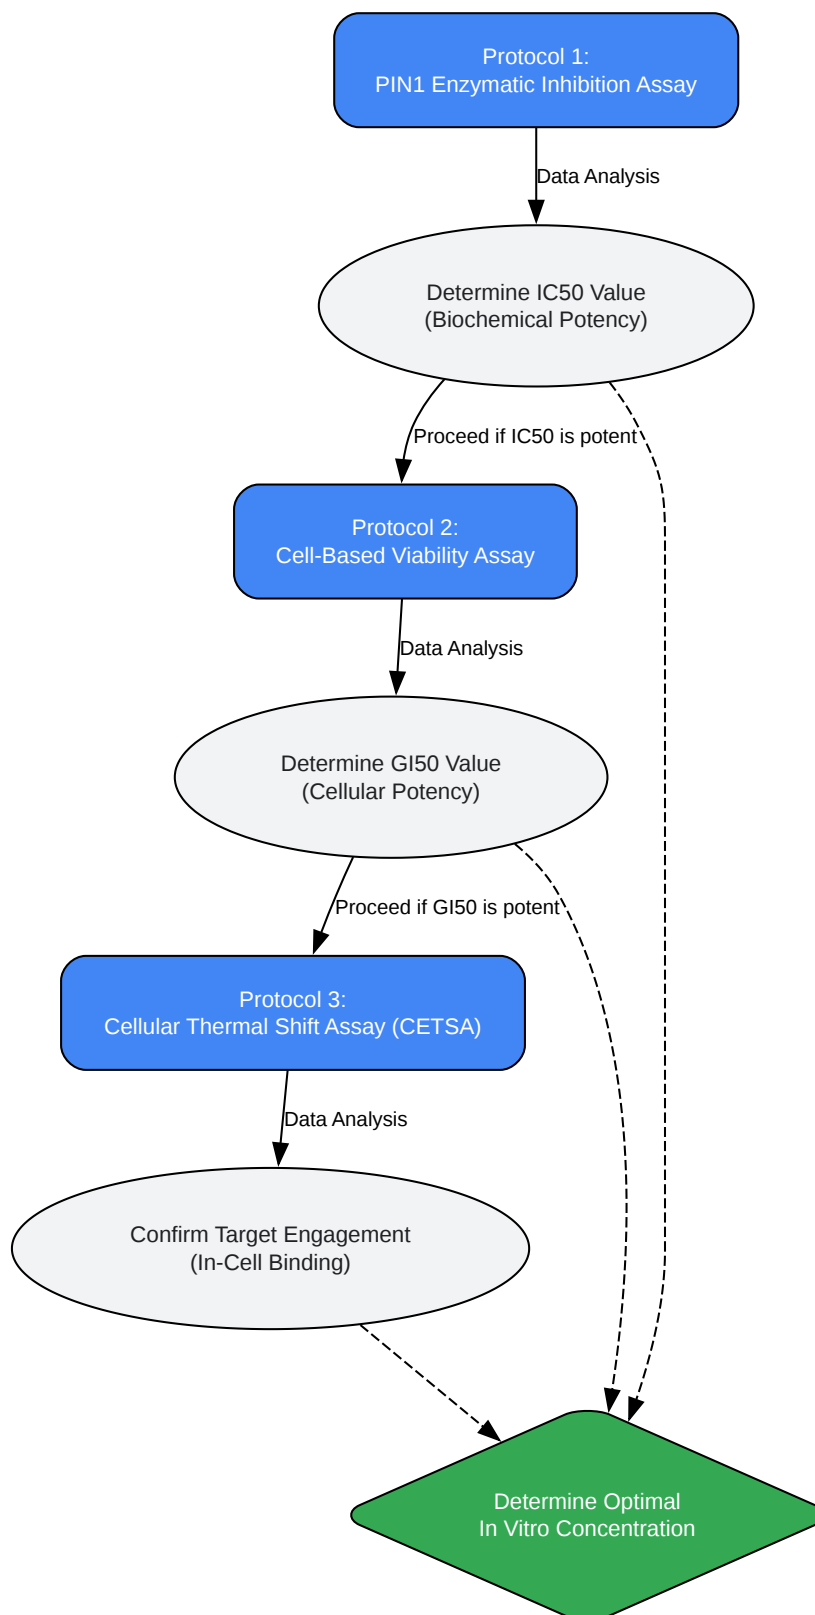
Protocol 1:
PIN1 Enzymatic Inhibition Assay

Data Analysis

Determine IC50 Value
(Biochemical Potency)

Proceed if IC50 is potent

Protocol 2:
Cell-Based Viability Assay

Data Analysis

Determine GI50 Value
(Cellular Potency)

Proceed if GI50 is potent

Protocol 3:
Cellular Thermal Shift Assay (CETSA)

Data Analysis

Confirm Target Engagement
(In-Cell Binding)

Determine Optimal
In Vitro Concentration